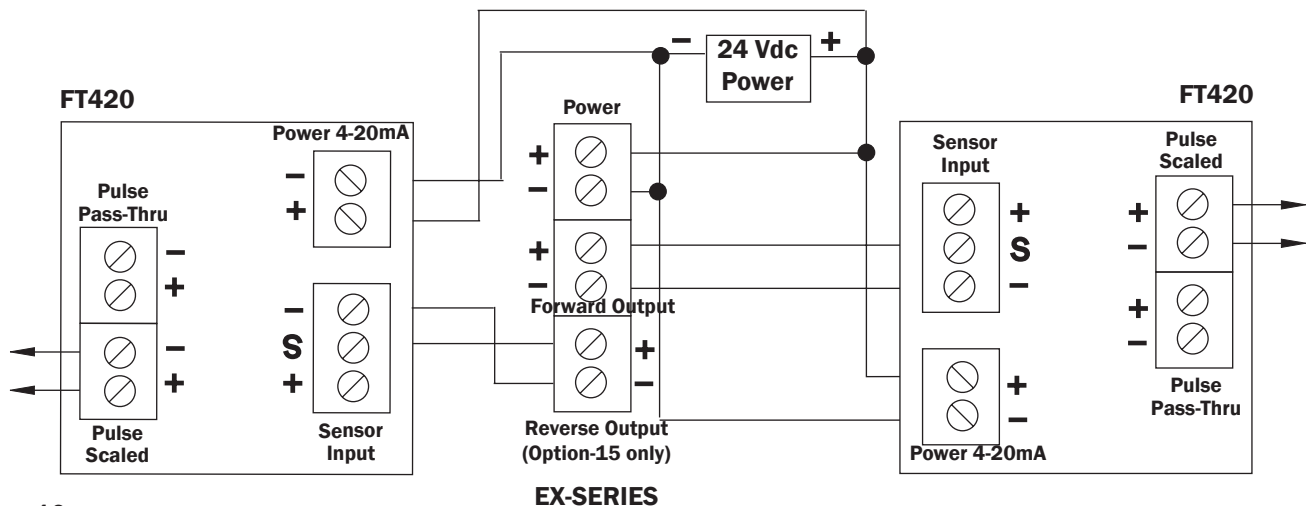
– 24 Vdc Power +

FT420

Power 4-20mA
–
+

Pulse Pass-Thru
–
+
–
+
Pulse Scaled

–
S
+
Sensor Input

Power
+
–
+
–
Forward Output
+
–
Reverse Output (Option-15 only)

EX-SERIES

FT420

Sensor Input
+
S
–

Pulse Scaled
+
–
+
–
Pulse Pass-Thru

+
–
Power 4-20mA